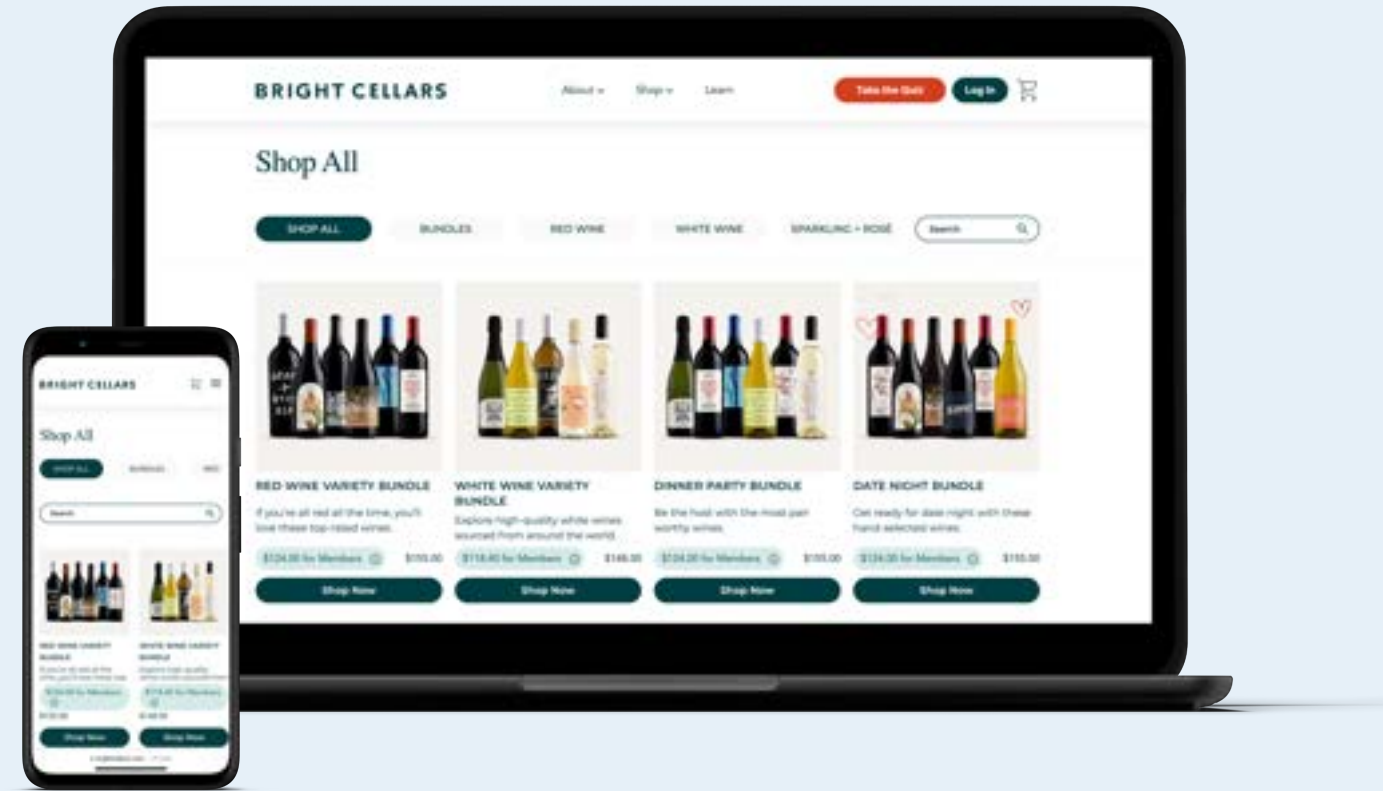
BRIGHT CELLARS

About Shop Learn

Take the Quiz Log In

Shop All

SHOP ALL BUNDLES RED WINE WHITE WINE SPARKLING + ROSÉ Search

RED WINE VARIETY BUNDLE
If you're all red all the time, you'll love these top-rated wines.
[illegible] for Members $155.00
Shop Now

WHITE WINE VARIETY BUNDLE
Explore high-quality white wines sourced from around the world.
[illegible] for Members $148.00
Shop Now

DINNER PARTY BUNDLE
Be the host with the most pair worthy wines.
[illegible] for Members $155.00
Shop Now

DATE NIGHT BUNDLE
Get ready for date night with these hand selected wines.
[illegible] for Members $155.00
Shop Now

BRIGHT CELLARS

Shop All

SHOP ALL BUNDLES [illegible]

Search

RED WINE VARIETY BUNDLE
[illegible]
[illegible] for Members
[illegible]
Shop Now

WHITE WINE VARIETY BUNDLE
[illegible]
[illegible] for Members
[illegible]
Shop Now

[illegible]